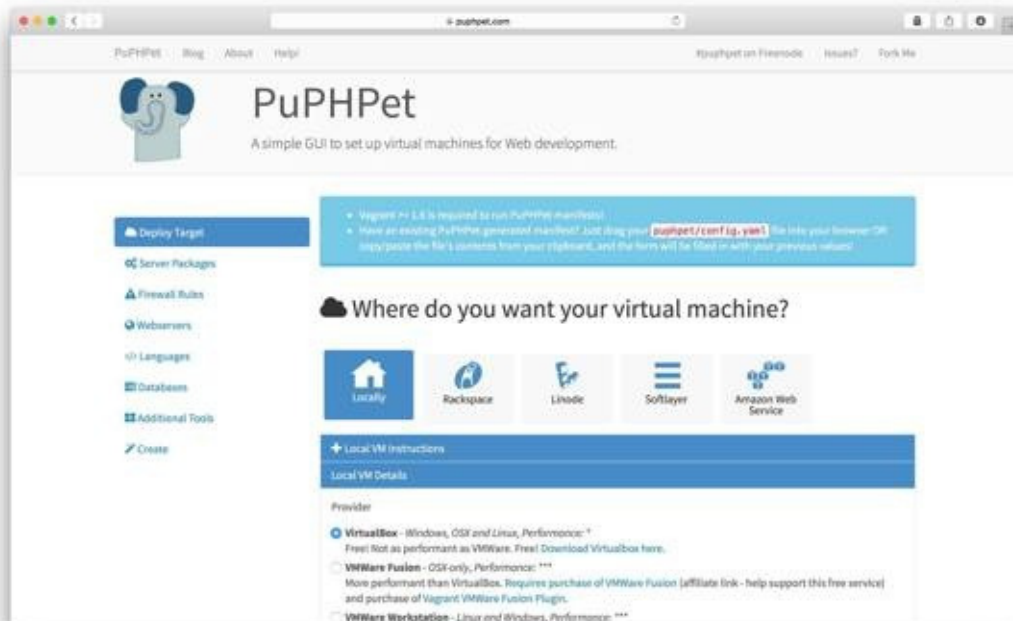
puphpet.com

PuPHPet Blog About Help!

#puphpet on Freenode Issues? Fork Me

PuPHPet

A simple GUI to set up virtual machines for Web development.

Deploy Target
Server Packages
Firewall Rules
Webservers
Languages
Databases
Additional Tools
Create

• Vagrant >= 1.6 is required to run PuPHPet manifests!
• Have an existing PuPHPet generated manifest? Just drag your puphpet/config.yaml file into your browser OR copy/paste the file's contents from your clipboard, and the form will be filled in with your previous values!

Where do you want your virtual machine?

Locally
Rackspace
Linode
Softlayer
Amazon Web Service

Local VM Instructions

Local VM Details

Provider

VirtualBox - Windows, OSX and Linux, Performance: *
Free! Not as performant as VMWare. Free! Download Virtualbox here.

VMWare Fusion - OSX-only, Performance: ***
More performant than VirtualBox. Requires purchase of VMWare Fusion (affiliate link - help support this free service) and purchase of Vagrant VMWare Fusion Plugin.

VMWare Workstation - Linux and Windows, Performance: ***